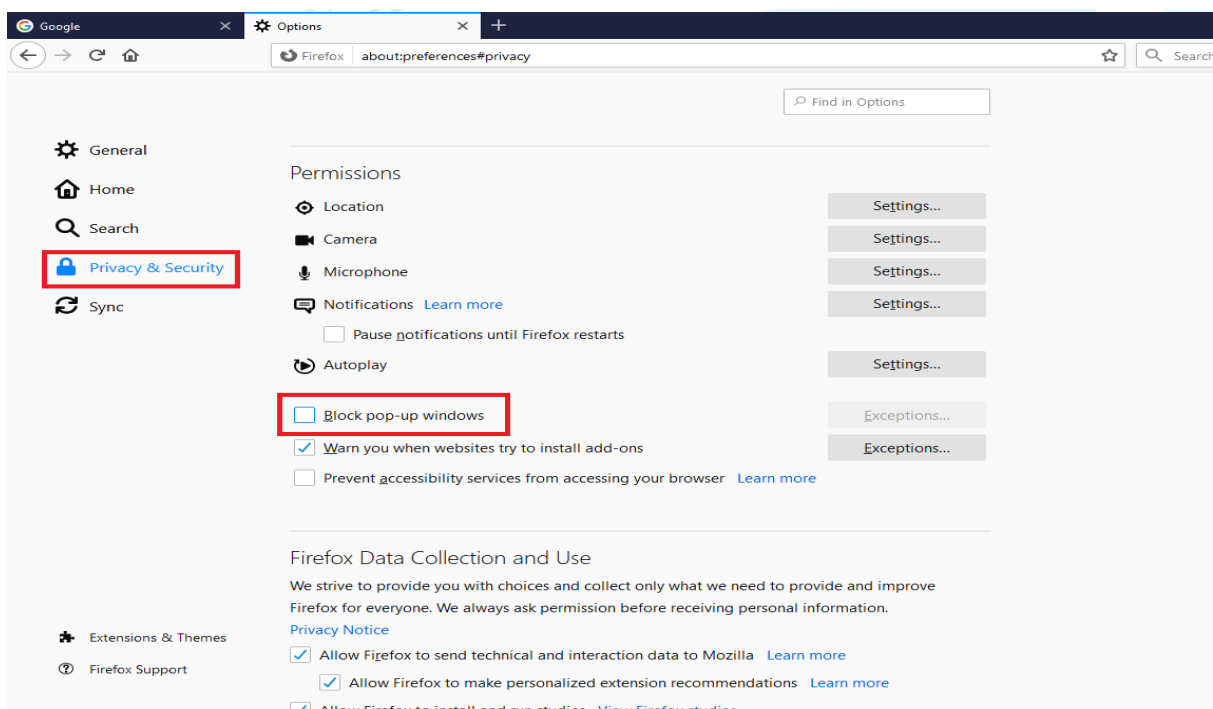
Google
Options
Firefox about:preferences#privacy
Search
Find in Options

General
Home
Search
Privacy & Security
Sync

Permissions
Location Settings...
Camera Settings...
Microphone Settings...
Notifications Learn more Settings...
Pause notifications until Firefox restarts
Autoplay Settings...
Block pop-up windows Exceptions...
Warn you when websites try to install add-ons Exceptions...
Prevent accessibility services from accessing your browser Learn more

Firefox Data Collection and Use
We strive to provide you with choices and collect only what we need to provide and improve Firefox for everyone. We always ask permission before receiving personal information.
Privacy Notice
Allow Firefox to send technical and interaction data to Mozilla Learn more
Allow Firefox to make personalized extension recommendations Learn more
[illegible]

Extensions & Themes
Firefox Support